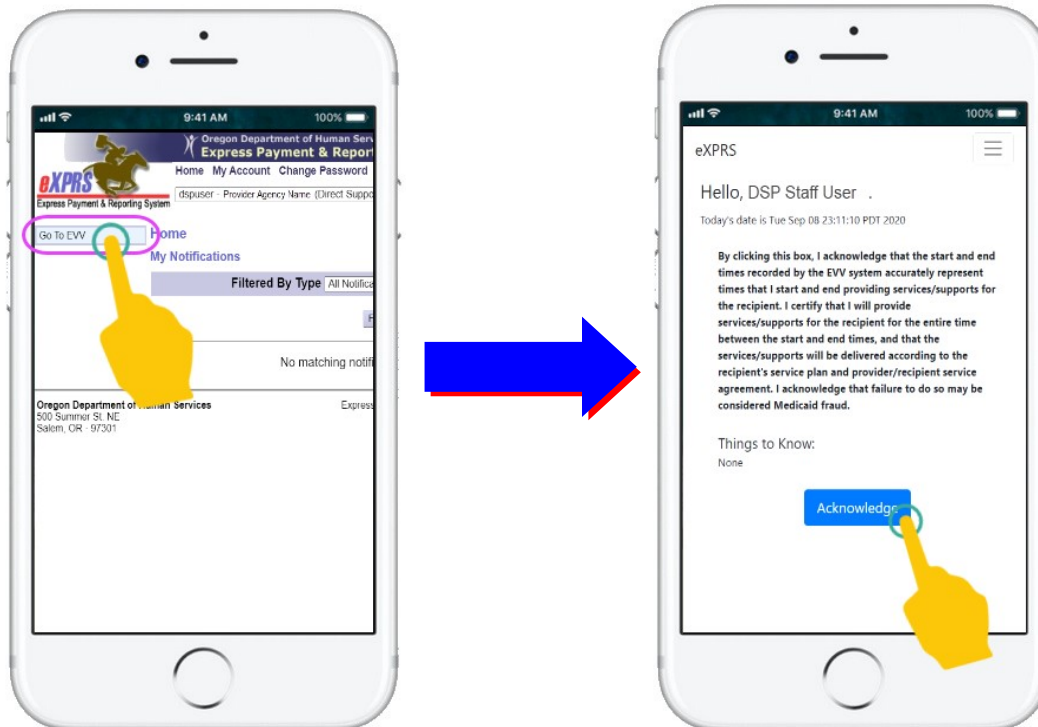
9:41 AM 100%

Oregon Department of Human Serv
Express Payment & Report

eXPRS
Express Payment & Reporting System

Home My Account Change Password

dspuser - Provider Agency Name (Direct Suppo

Go To EVV

Home

My Notifications

Filtered By Type All Notifica

No matching notifi

Oregon Department of Human Services
500 Summer St. NE
Salem, OR - 97301

Express

9:41 AM 100%

eXPRS

Hello, DSP Staff User .

Today's date is Tue Sep 08 23:11:10 PDT 2020

By clicking this box, I acknowledge that the start and end times recorded by the EVV system accurately represent times that I start and end providing services/supports for the recipient. I certify that I will provide services/supports for the recipient for the entire time between the start and end times, and that the services/supports will be delivered according to the recipient's service plan and provider/recipient service agreement. I acknowledge that failure to do so may be considered Medicaid fraud.

Things to Know:

None

Acknowledge